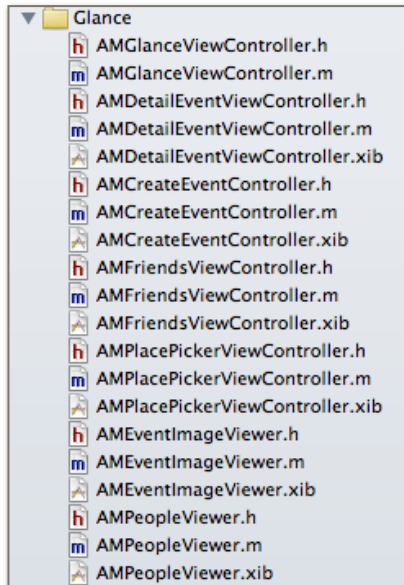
Glance
h AMGlanceViewController.h
m AMGlanceViewController.m
h AMDetailEventViewController.h
m AMDetailEventViewController.m
AMDetailEventViewController.xib
h AMCreateEventController.h
m AMCreateEventController.m
AMCreateEventController.xib
h AMFriendsViewController.h
m AMFriendsViewController.m
AMFriendsViewController.xib
h AMPlacePickerViewController.h
m AMPlacePickerViewController.m
AMPlacePickerViewController.xib
h AMEventImageViewer.h
m AMEventImageViewer.m
AMEventImageViewer.xib
h AMPeopleViewer.h
m AMPeopleViewer.m
AMPeopleViewer.xib